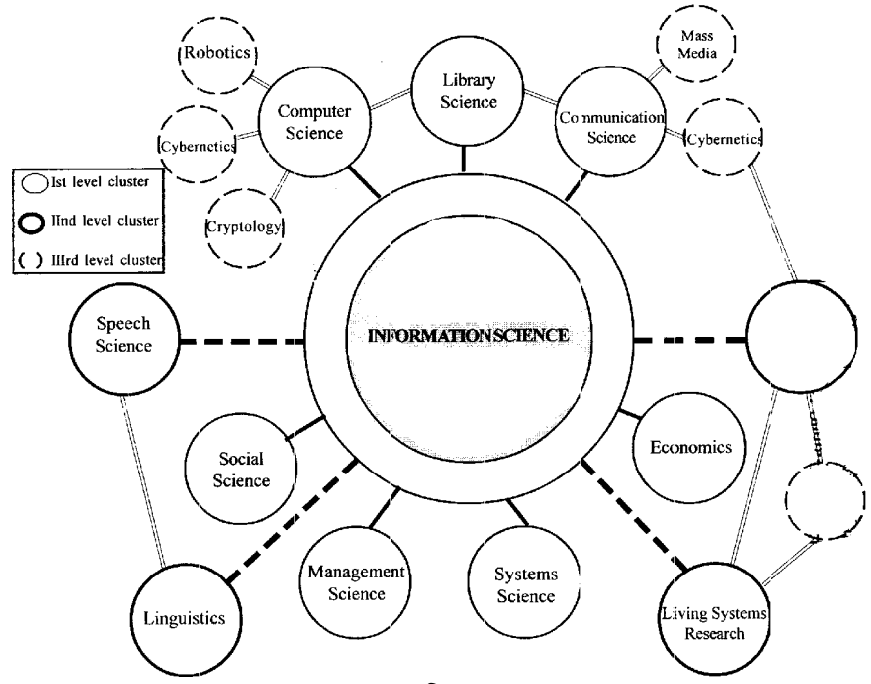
Robotics

Computer Science

Library Science

Communication Science

Mass Media

Cybernetics

Cybernetics

Cryptology

Ist level cluster

IInd level cluster

( ) IIIrd level cluster

Speech Science

INFORMATIONSCIENCE

Social Science

Economics

Management Science

Systems Science

Linguistics

Living Systems Research